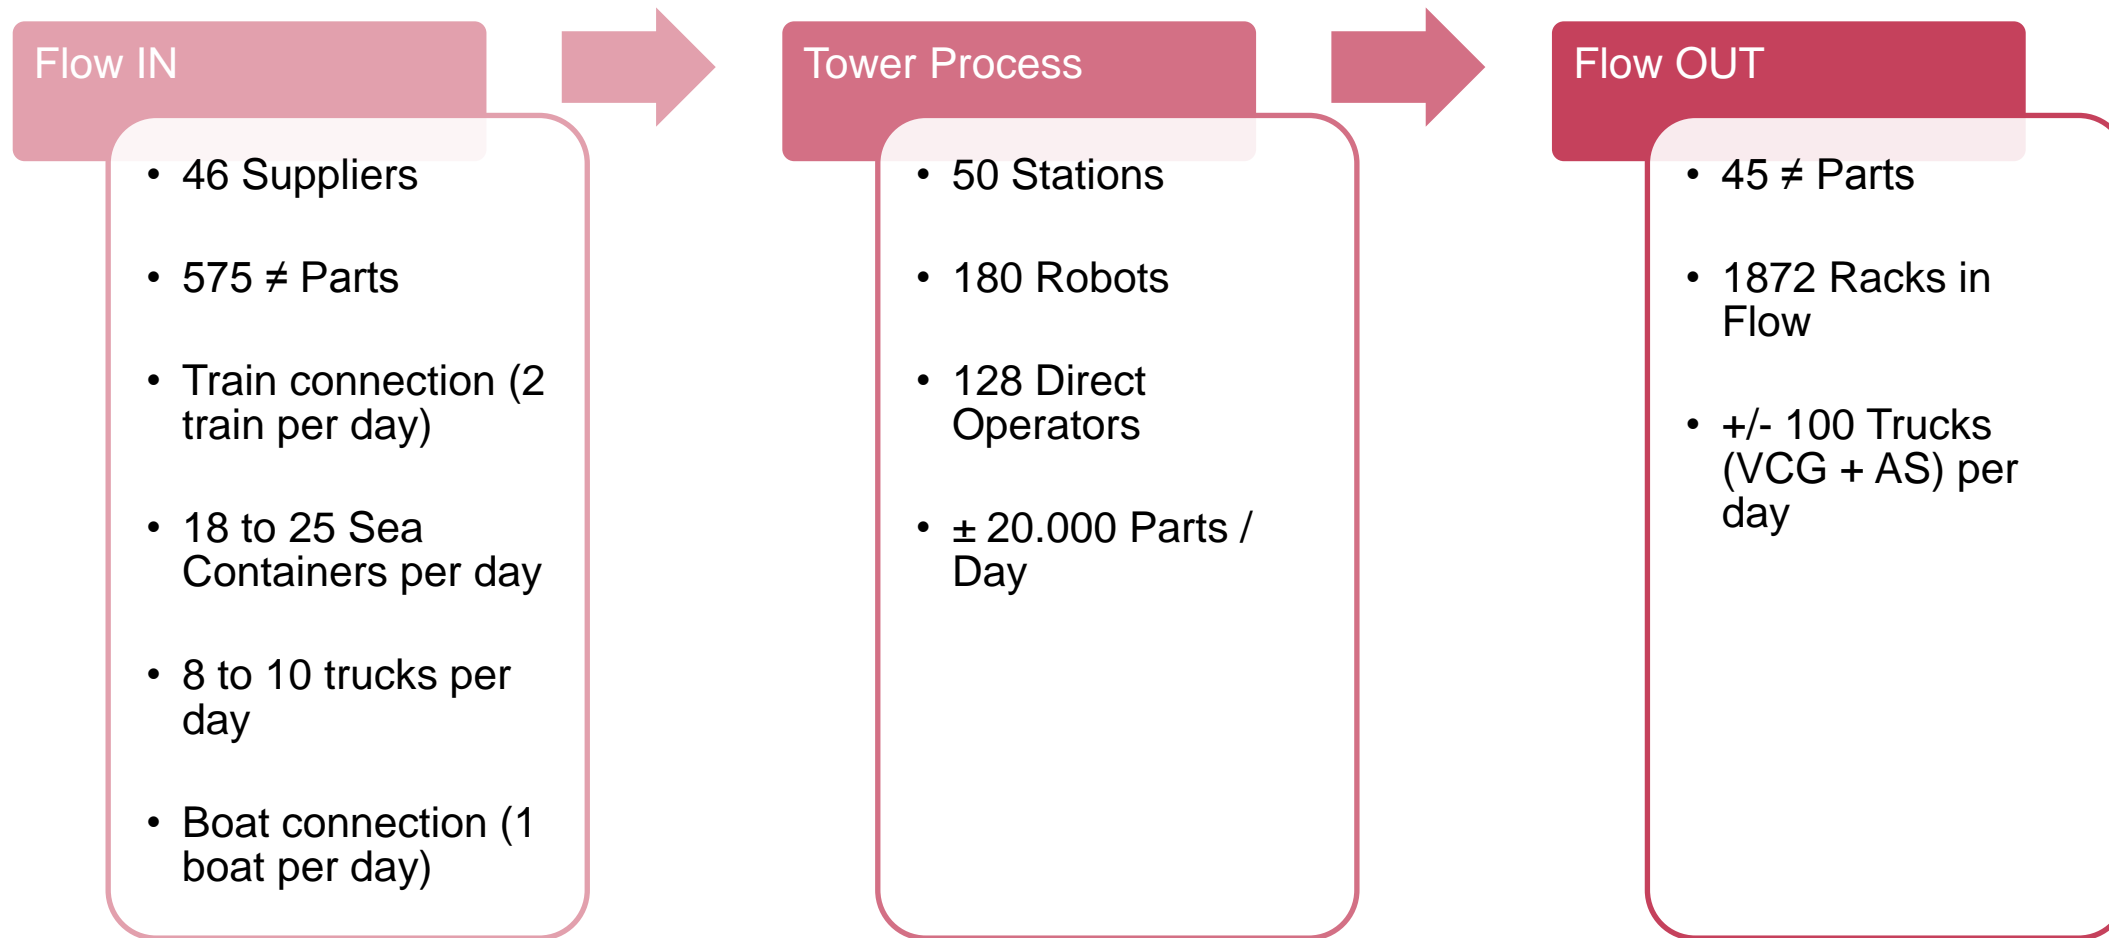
Flow IN

- 46 Suppliers
- 575 ≠ Parts
- Train connection (2 train per day)
- 18 to 25 Sea Containers per day
- 8 to 10 trucks per day
- Boat connection (1 boat per day)

Tower Process

- 50 Stations
- 180 Robots
- 128 Direct Operators
- ± 20.000 Parts / Day

Flow OUT

- 45 ≠ Parts
- 1872 Racks in Flow
- +/- 100 Trucks (VCG + AS) per day